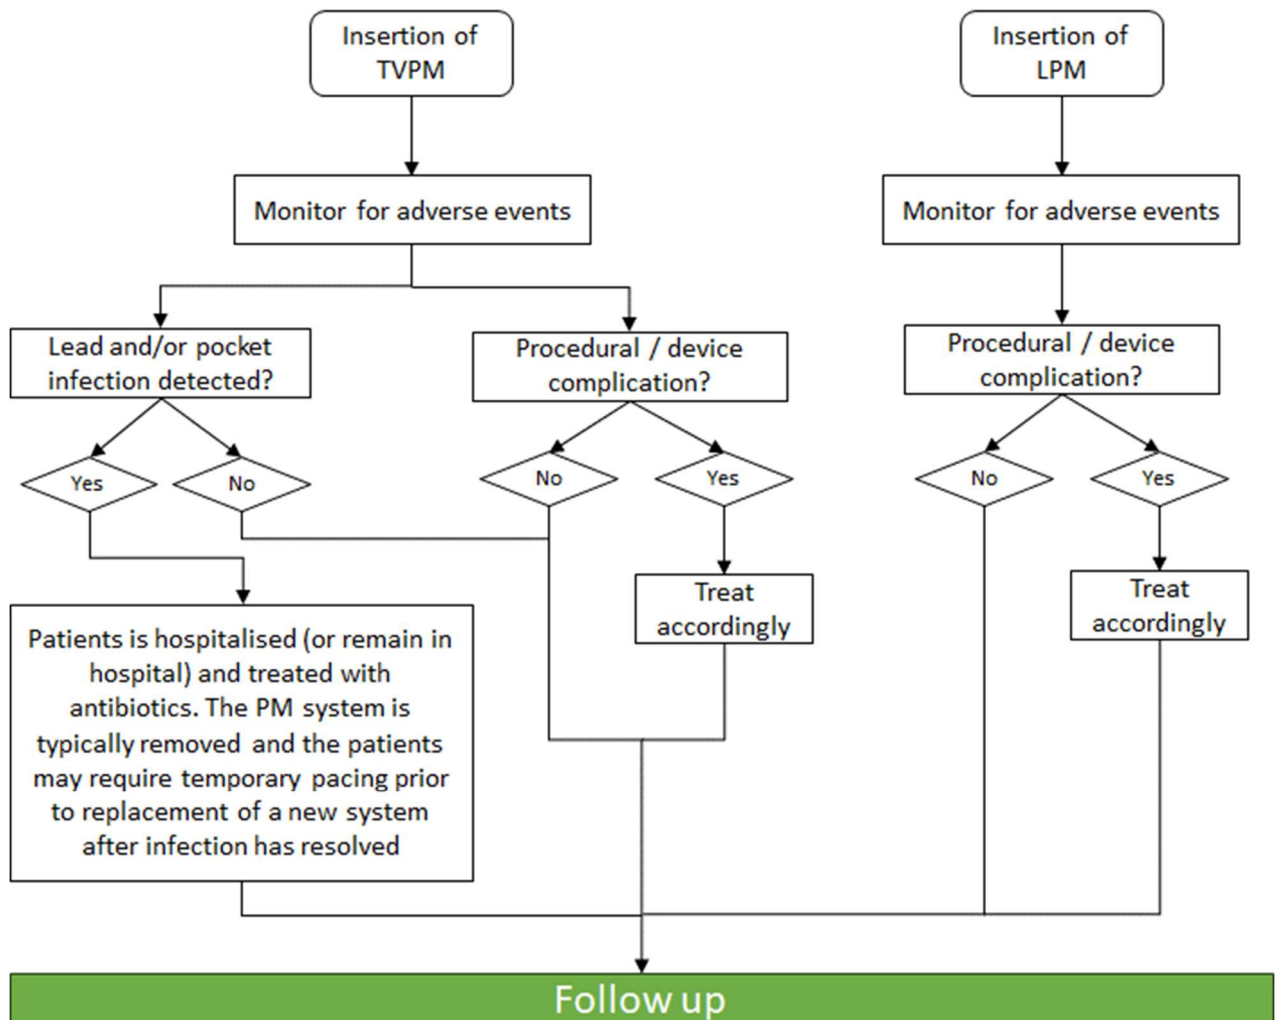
Insertion of TVPM

Insertion of LPM

Monitor for adverse events

Monitor for adverse events

Lead and/or pocket infection detected?

Procedural / device complication?

Procedural / device complication?

Yes

No

No

Yes

No

Yes

Treat accordingly

Treat accordingly

Patients is hospitalised (or remain in hospital) and treated with antibiotics. The PM system is typically removed and the patients may require temporary pacing prior to replacement of a new system after infection has resolved

Follow up